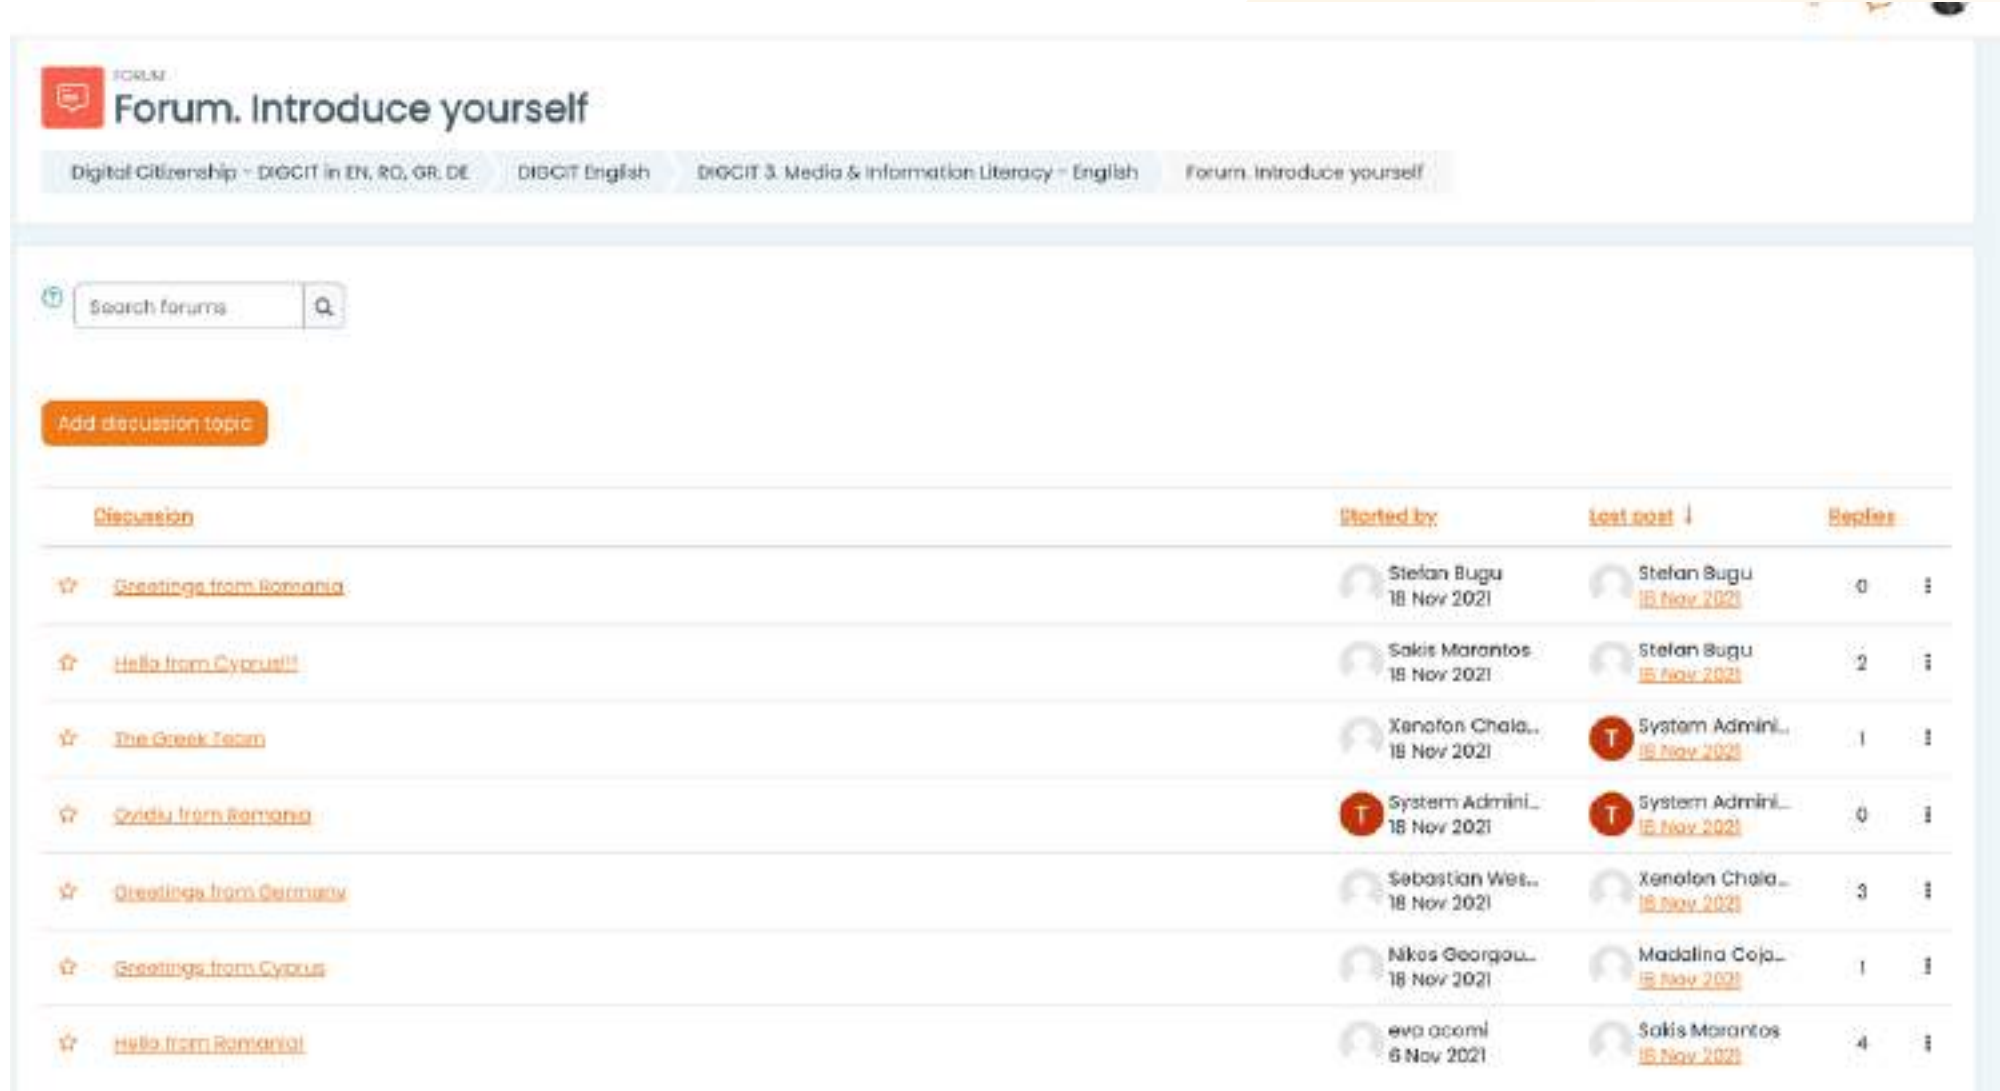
FORUM
Forum. Introduce yourself

Digital Citizenship - DIGCIT in EN, RO, GR, DE | DIGCIT English | DIGCIT 3. Media & Information Literacy - English | Forum. Introduce yourself

Search forums

Add discussion topic

| Discussion | Started by | Last post | Replies |
|---|---|---|---|
| Greetings from Romania | Stefan Bugu 18 Nov 2021 | Stefan Bugu 18 Nov 2021 | 0 |
| Hello from Cyprus!!! | Sakis Marantos 18 Nov 2021 | Stefan Bugu 18 Nov 2021 | 2 |
| The Greek Team | Xenofon Chala... 18 Nov 2021 | T System Admini... 18 Nov 2021 | 1 |
| Ovidiu from Romania | T System Admini... 18 Nov 2021 | T System Admini... 18 Nov 2021 | 0 |
| Greetings from Germany | Sebastian Wes... 18 Nov 2021 | Xenofon Chala... 18 Nov 2021 | 3 |
| Greetings from Cyprus | Nikos Georgou... 18 Nov 2021 | Madalina Coja... 18 Nov 2021 | 1 |
| Hello from Romania! | eva acomi 6 Nov 2021 | Sakis Marantos 18 Nov 2021 | 4 |